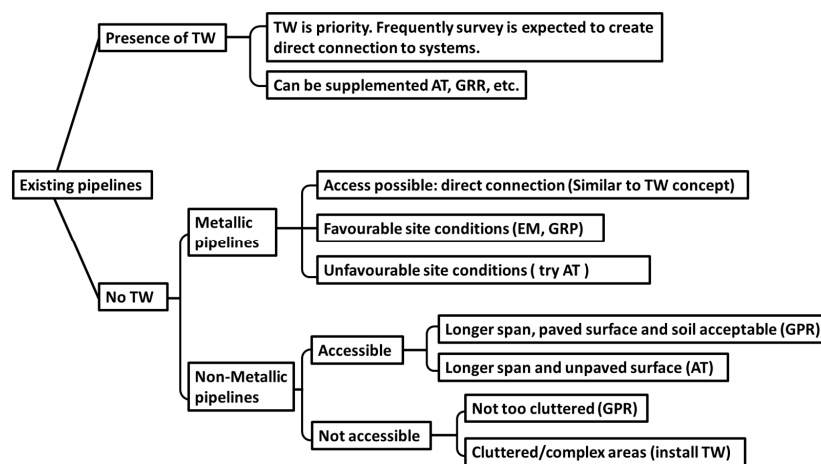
Existing pipelines

Presence of TW

TW is priority. Frequently survey is expected to create direct connection to systems.

Can be supplemented AT, GRR, etc.

No TW

Metallic pipelines

Access possible: direct connection (Similar to TW concept)

Favourable site conditions (EM, GRP)

Unfavourable site conditions ( try AT )

Non-Metallic pipelines

Accessible

Longer span, paved surface and soil acceptable (GPR)

Longer span and unpaved surface (AT)

Not accessible

Not too cluttered (GPR)

Cluttered/complex areas (install TW)